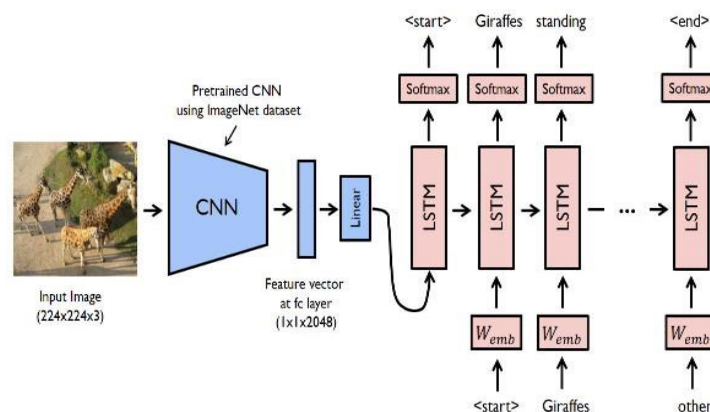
<start>
Giraffes
standing
<end>

Softmax
Softmax
Softmax
Softmax

Pretrained CNN using ImageNet dataset

CNN

Linear

LSTM
LSTM
LSTM
...
LSTM

Input Image (224x224x3)

Feature vector at fc layer (1x1x2048)

$W_{emb}$
$W_{emb}$
$W_{emb}$

<start>
Giraffes
other